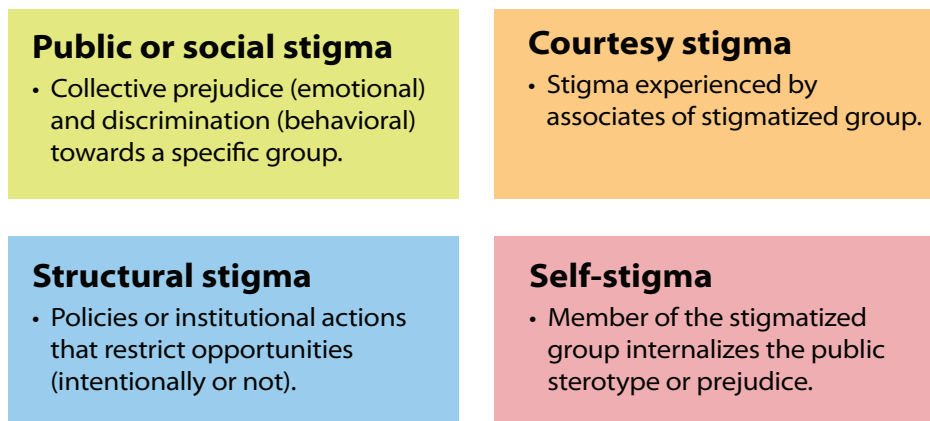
Public or social stigma
• Collective prejudice (emotional) and discrimination (behavioral) towards a specific group.

Courtesy stigma
• Stigma experienced by associates of stigmatized group.

Structural stigma
• Policies or institutional actions that restrict opportunities (intentionally or not).

Self-stigma
• Member of the stigmatized group internalizes the public sterotype or prejudice.